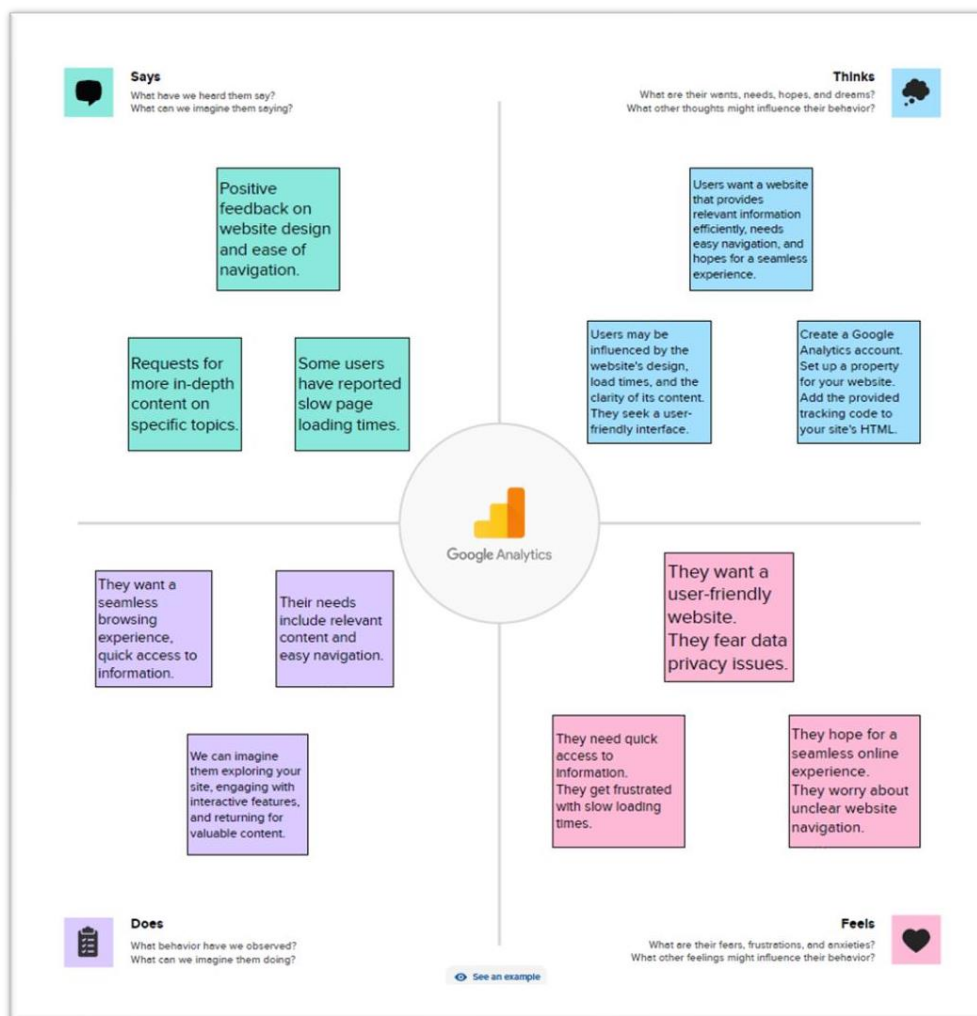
Says
What have we heard them say?
What can we imagine them saying?

Thinks
What are their wants, needs, hopes, and dreams?
What other thoughts might influence their behavior?

Positive feedback on website design and ease of navigation.

Requests for more in-depth content on specific topics.

Some users have reported slow page loading times.

Users want a website that provides relevant information efficiently, needs easy navigation, and hopes for a seamless experience.

Users may be influenced by the website's design, load times, and the clarity of its content. They seek a user-friendly interface.

Create a Google Analytics account. Set up a property for your website. Add the provided tracking code to your site's HTML.

Google Analytics

They want a seamless browsing experience, quick access to information.

Their needs include relevant content and easy navigation.

We can imagine them exploring your site, engaging with interactive features, and returning for valuable content.

They want a user-friendly website.
They fear data privacy issues.

They need quick access to information.
They get frustrated with slow loading times.

They hope for a seamless online experience.
They worry about unclear website navigation.

Does
What behavior have we observed?
What can we imagine them doing?

Feels
What are their fears, frustrations, and anxieties?
What other feelings might influence their behavior?

See an example